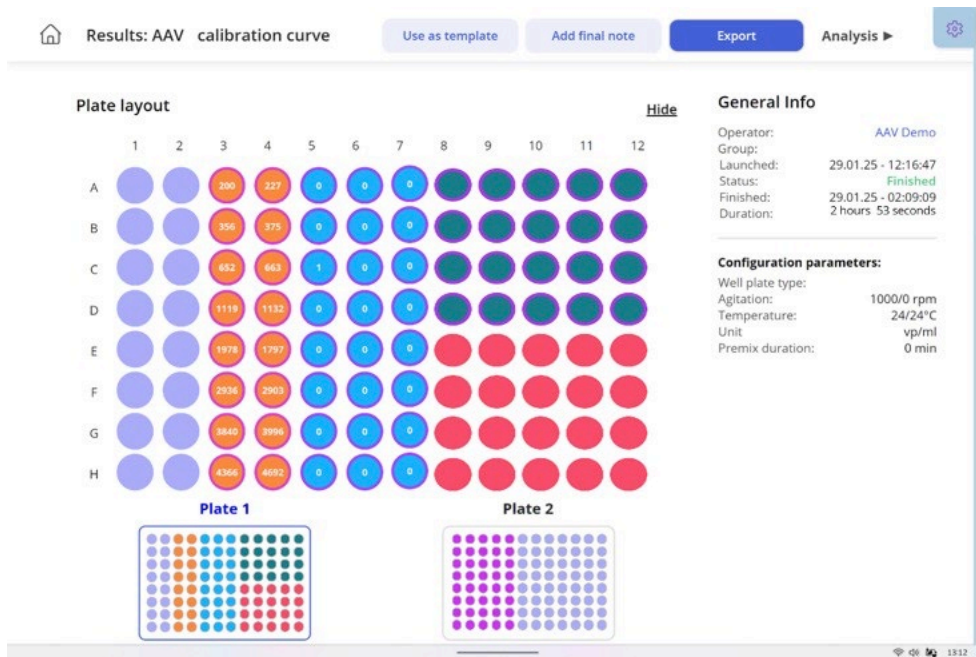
Results: AAV calibration curve

Use as template

Add final note

Export

Analysis ▶

Plate layout

Hide

| | 1 | 2 | 3 | 4 | 5 | 6 | 7 | 8 | 9 | 10 | 11 | 12 |
|---|---|---|---|---|---|---|---|---|---|---|---|---|
| A | | | 200 | 227 | 0 | 0 | 0 | | | | | |
| B | | | 356 | 375 | 0 | 0 | 0 | | | | | |
| C | | | 652 | 663 | 1 | 0 | 0 | | | | | |
| D | | | 1119 | 1132 | 0 | 0 | 0 | | | | | |
| E | | | 1978 | 1797 | 0 | 0 | 0 | | | | | |
| F | | | 2936 | 2903 | 0 | 0 | 0 | | | | | |
| G | | | 3840 | 3996 | 0 | 0 | 0 | | | | | |
| H | | | 4366 | 4692 | 0 | 0 | 0 | | | | | |

Plate 1

Plate 2

General Info

Operator: AAV Demo
Group:
Launched: 29.01.25 - 12:16:47
Status: Finished
Finished: 29.01.25 - 02:09:09
Duration: 2 hours 53 seconds

Configuration parameters:

Well plate type:
Agitation: 1000/0 rpm
Temperature: 24/24°C
Unit vp/ml
Premix duration: 0 min

13:12